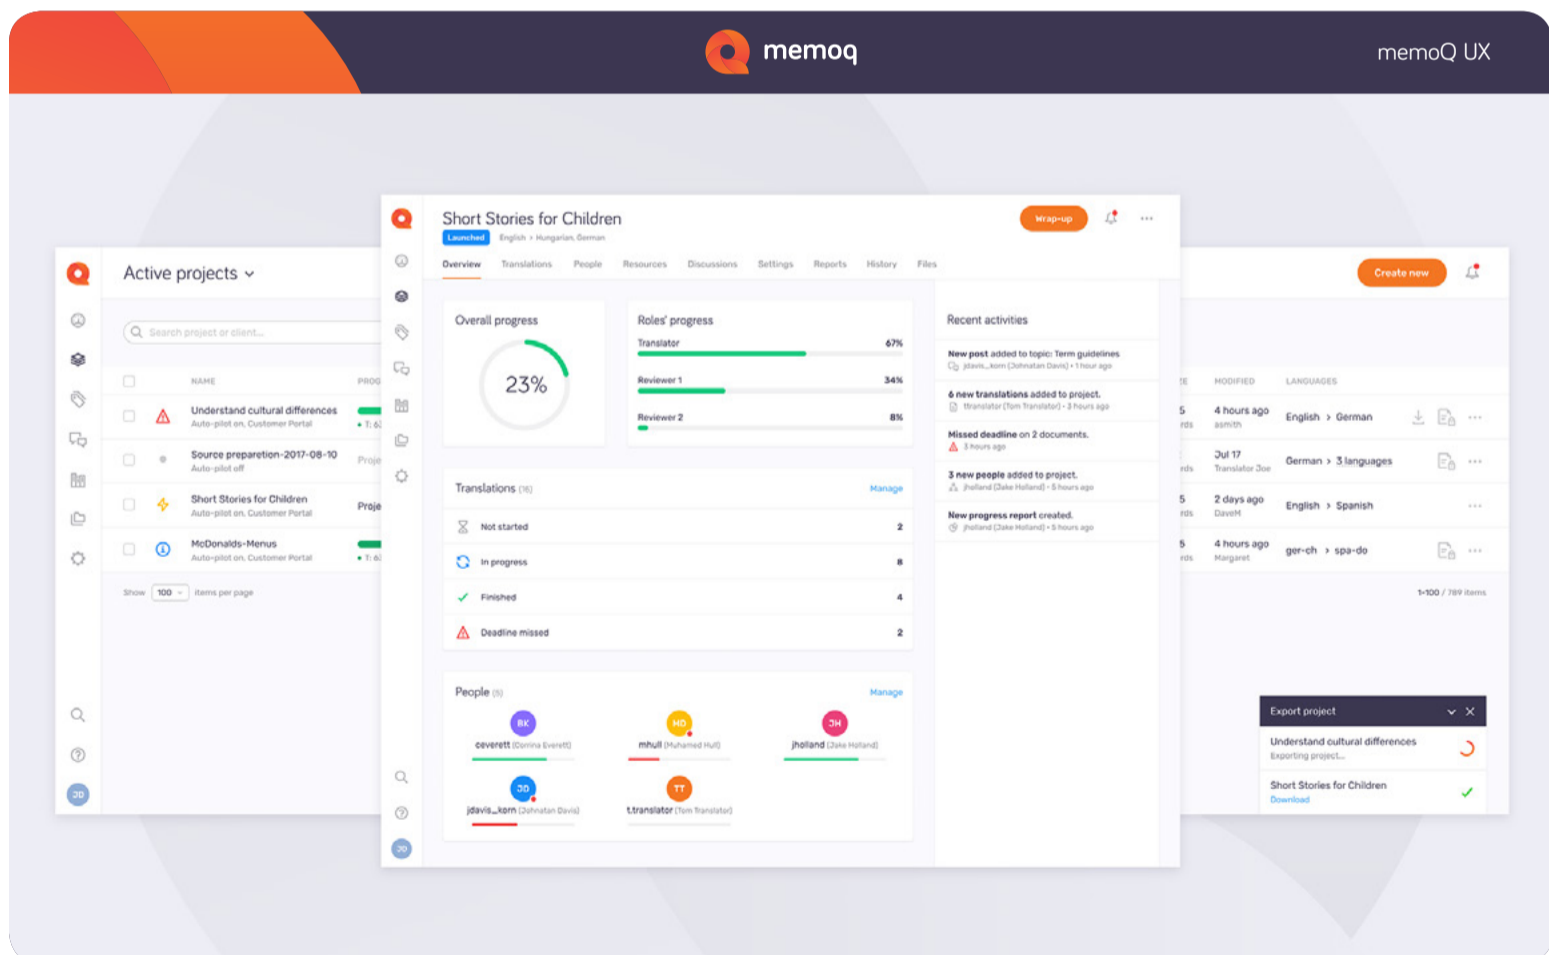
memoq

memoQ UX

Active projects

Search project or client...

NAME

Understand cultural differences
Auto-pilot on, Customer Portal

Source preparation-2017-08-10
Auto-pilot off

Short Stories for Children
Auto-pilot on, Customer Portal

McDonalds-Menus
Auto-pilot on, Customer Portal

Show 100 items per page

Short Stories for Children
Launched English > Hungarian, German

Wrap-up

Overview Translations People Resources Discussions Settings Reports History Files

Overall progress
23%

Roles' progress
Translator 67%
Reviewer 1 34%
Reviewer 2 8%

Translations (16) Manage
Not started 2
In progress 8
Finished 4
Deadline missed 2

People (5) Manage
BK ceverett (Corrina Everett)
MH mhull (Muhamed Hull)
JH jholland (Jake Holland)
JD jdavis_korn (Johnatan Davis)
TT t.translator (Tom Translator)

Recent activities
New post added to topic: Term guidelines
jdavis_korn (Johnatan Davis) • 1 hour ago
6 new translations added to project.
ttranslator (Tom Translator) • 3 hours ago
Missed deadline on 2 documents.
3 hours ago
3 new people added to project.
jholland (Jake Holland) • 5 hours ago
New progress report created.
jholland (Jake Holland) • 5 hours ago

Create new

MODIFIED LANGUAGES
4 hours ago asmith English > German
Jul 17 Translator Joe German > 3 languages
2 days ago DaveM English > Spanish
4 hours ago Margaret ger-ch > spa-do

1-100 / 789 items

Export project
Understand cultural differences
Exporting project...
Short Stories for Children
Download